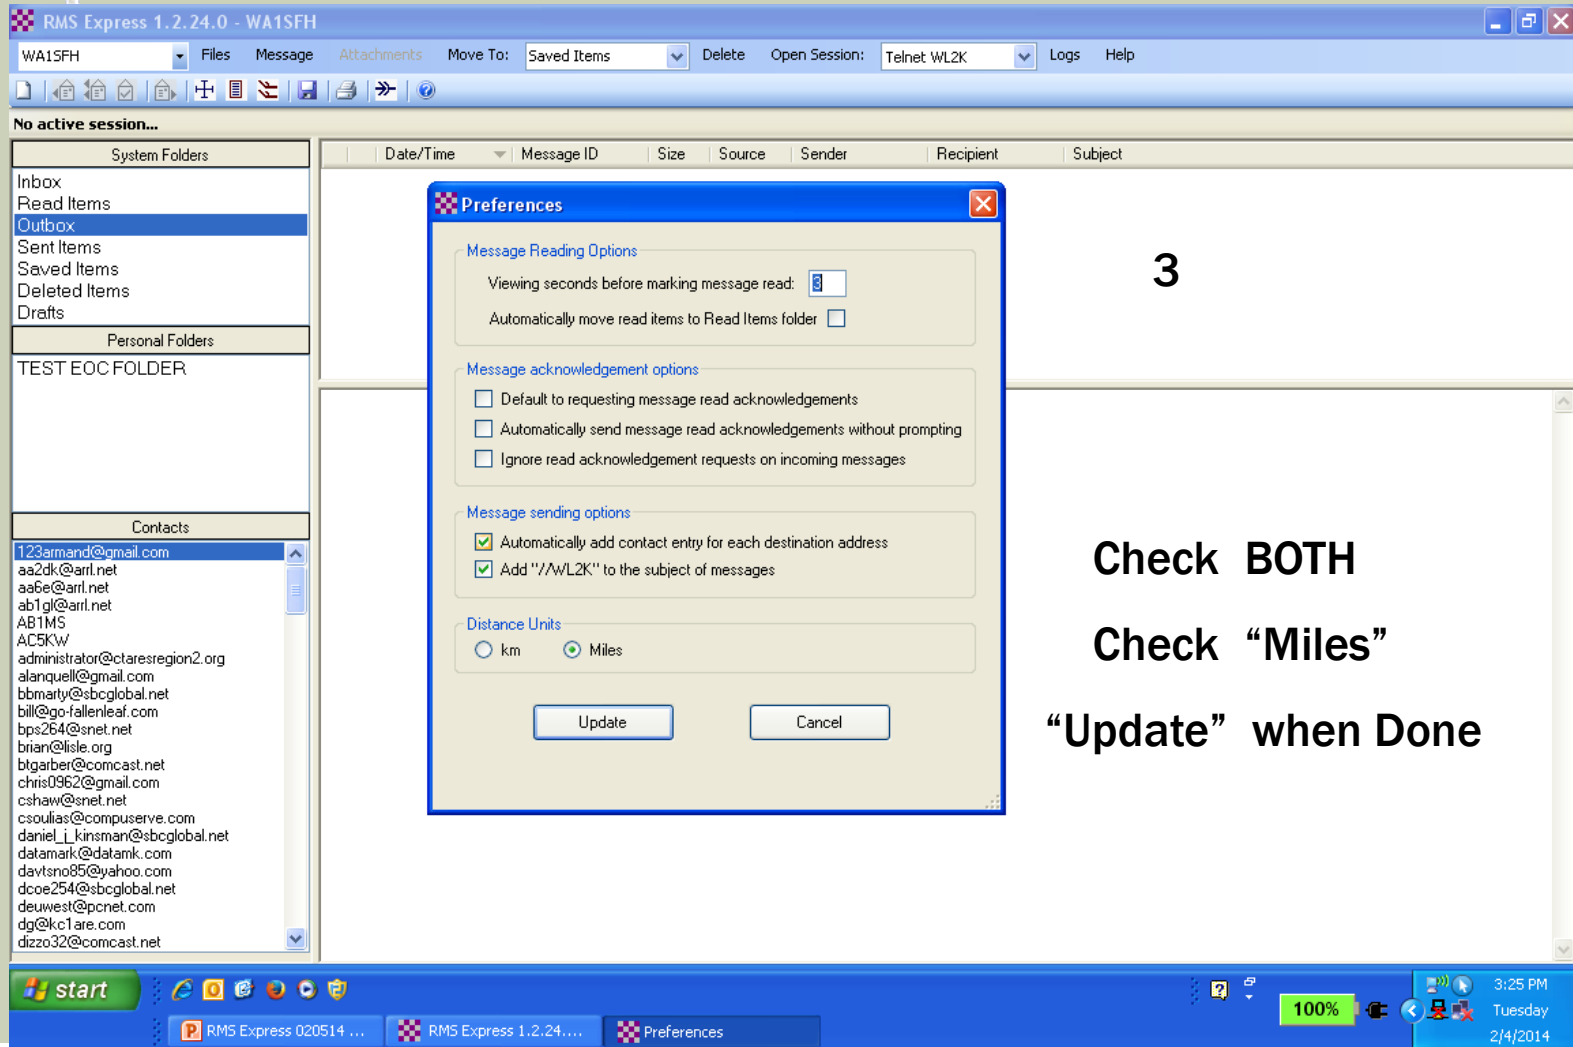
RMS Express 1.2.24.0 - WA1SFH

WA1SFH Files Message Attachments Move To: Saved Items Delete Open Session: Telnet WL2K Logs Help

No active session...

System Folders
Inbox
Read Items
Outbox
Sent Items
Saved Items
Deleted Items
Drafts

Personal Folders
TEST EOC FOLDER

Contacts
123armand@gmail.com
aa2dk@arrl.net
aa6e@arrl.net
ab1gl@arrl.net
AB1MS
AC5KW
administrator@ctaresregion2.org
alanquell@gmail.com
bbmarty@sbcglobal.net
bill@go-fallenleaf.com
bps264@snet.net
brian@lisle.org
btgarber@comcast.net
chris0962@gmail.com
cshaw@snet.net
csoulias@compuserve.com
daniel_j_kinsman@sbcglobal.net
datamark@datamk.com
davtsno85@yahoo.com
dcoe254@sbcglobal.net
deuwest@pcnet.com
dg@kc1are.com
dizzo32@comcast.net

| Date/Time | Message ID | Size | Source | Sender | Recipient | Subject |
|---|---|---|---|---|---|---|

Preferences

Message Reading Options
Viewing seconds before marking message read: 3
Automatically move read items to Read Items folder

Message acknowledgement options
Default to requesting message read acknowledgements
Automatically send message read acknowledgements without prompting
Ignore read acknowledgement requests on incoming messages

Message sending options
Automatically add contact entry for each destination address
Add "//WL2K" to the subject of messages

Distance Units
km
Miles

Update
Cancel

3

Check BOTH

Check "Miles"

"Update" when Done

start

RMS Express 020514 ...
RMS Express 1.2.24....
Preferences

100%

3:25 PM
Tuesday
2/4/2014